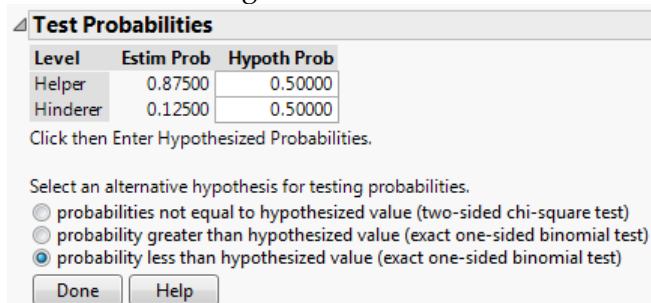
Test Probabilities

| Level | Estim Prob | Hypoth Prob |
|---|---|---|
| Helper | 0.87500 | 0.50000 |
| Hinderer | 0.12500 | 0.50000 |

Click then Enter Hypothesized Probabilities.

Select an alternative hypothesis for testing probabilities.
probabilities not equal to hypothesized value (two-sided chi-square test)
probability greater than hypothesized value (exact one-sided binomial test)
probability less than hypothesized value (exact one-sided binomial test)

Done Help